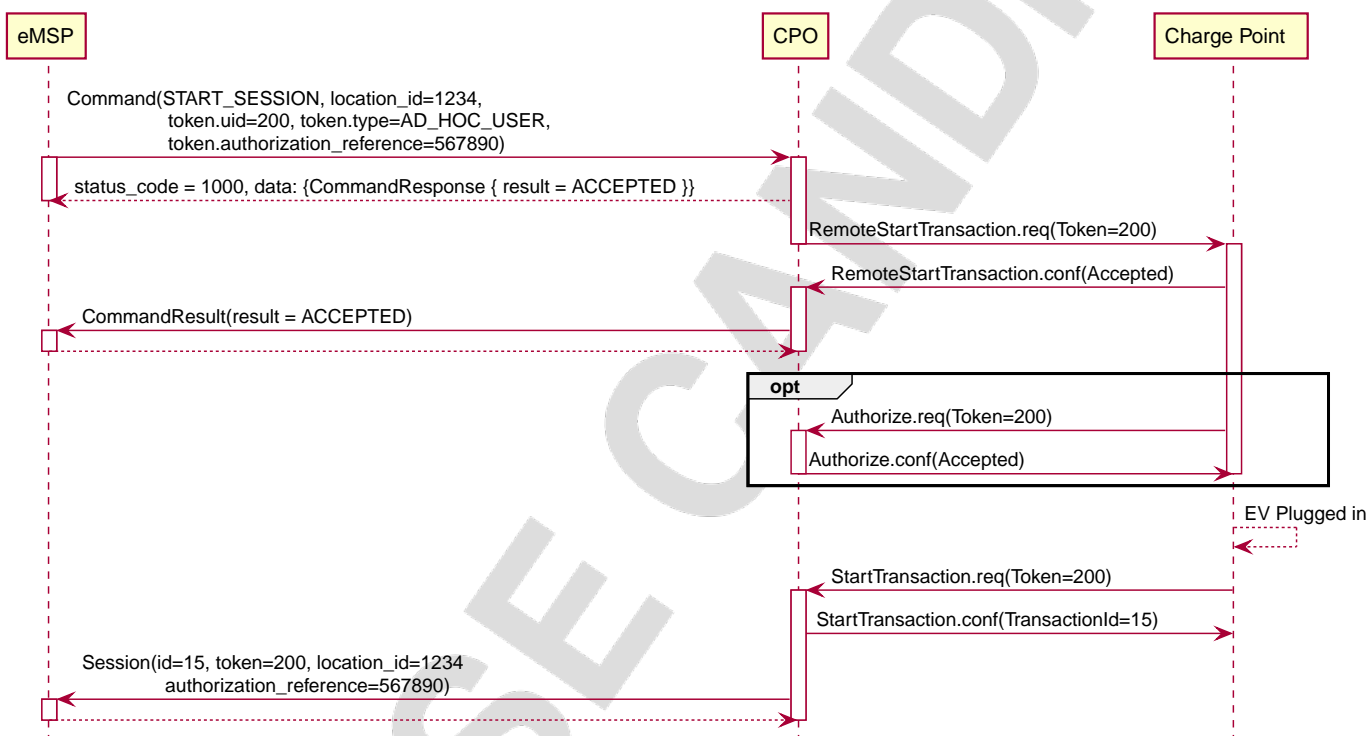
eMSP

CPO

Charge Point

Command(START_SESSION, location_id=1234, token.uid=200, token.type=AD_HOC_USER, token.authorization_reference=567890)

status_code = 1000, data: {CommandResponse { result = ACCEPTED }}

RemoteStartTransaction.req(Token=200)

RemoteStartTransaction.conf(Accepted)

CommandResult(result = ACCEPTED)

opt

Authorize.req(Token=200)

Authorize.conf(Accepted)

EV Plugged in

StartTransaction.req(Token=200)

StartTransaction.conf(TransactionId=15)

Session(id=15, token=200, location_id=1234 authorization_reference=567890)